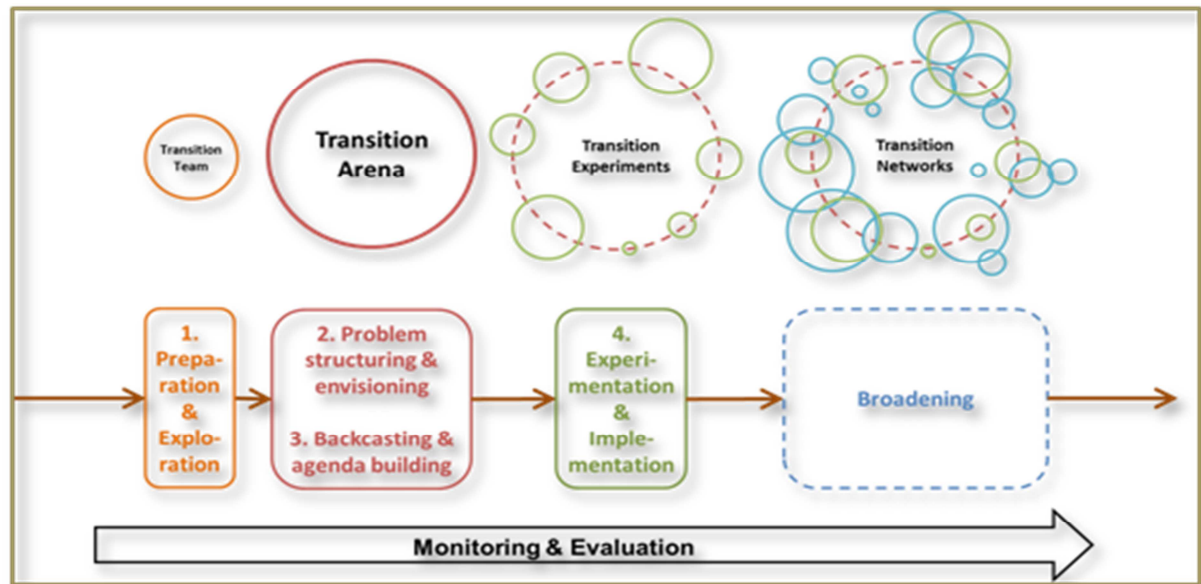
Transition Team

Transition Arena

Transition Experiments

Transition Networks

1. Preparation & Exploration

2. Problem structuring & envisioning

3. Backcasting & agenda building

4. Experimentation & Implementation

Broadening

Monitoring & Evaluation